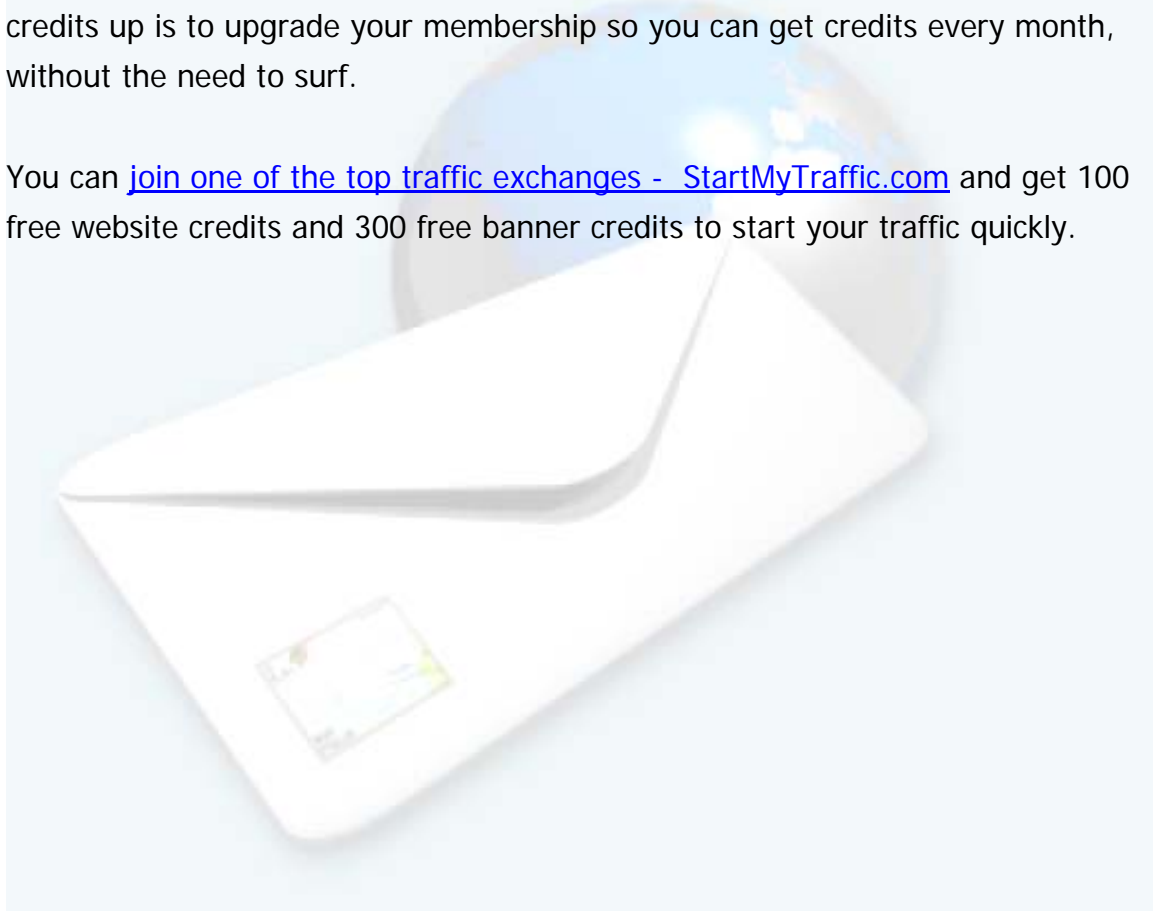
credits up is to upgrade your membership so you can get credits every month, without the need to surf.

You can join one of the top traffic exchanges - StartMyTraffic.com and get 100 free website credits and 300 free banner credits to start your traffic quickly.